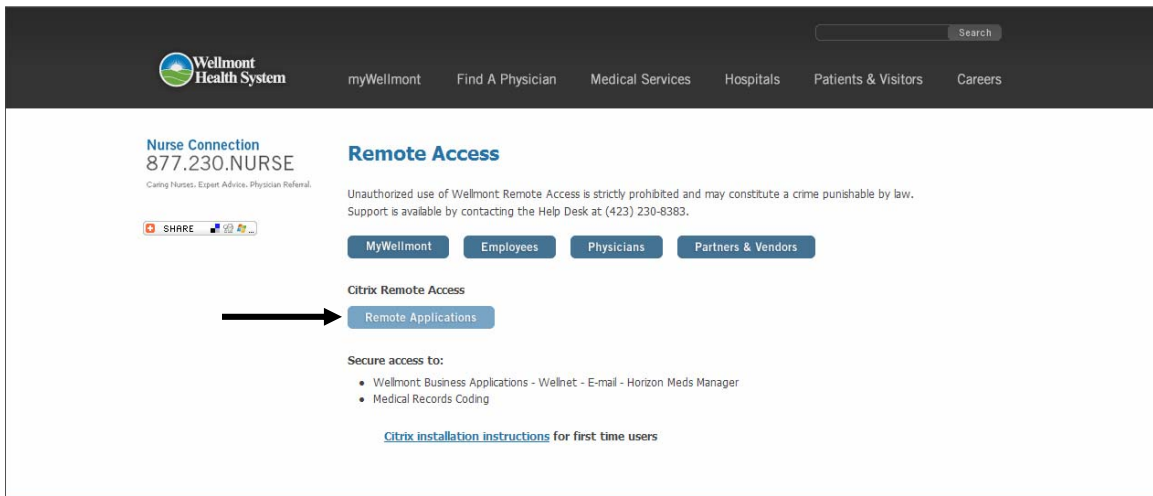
Search

Wellmont Health System

myWellmont Find A Physician Medical Services Hospitals Patients & Visitors Careers

Nurse Connection
877.230.NURSE
Caring Nurses. Expert Advice. Physician Referral.

SHARE

Remote Access

Unauthorized use of Wellmont Remote Access is strictly prohibited and may constitute a crime punishable by law. Support is available by contacting the Help Desk at (423) 230-8383.

MyWellmont Employees Physicians Partners & Vendors

Citrix Remote Access

Remote Applications

Secure access to:

- Wellmont Business Applications - Wellnet - E-mail - Horizon Meds Manager
- Medical Records Coding

Citrix installation instructions for first time users